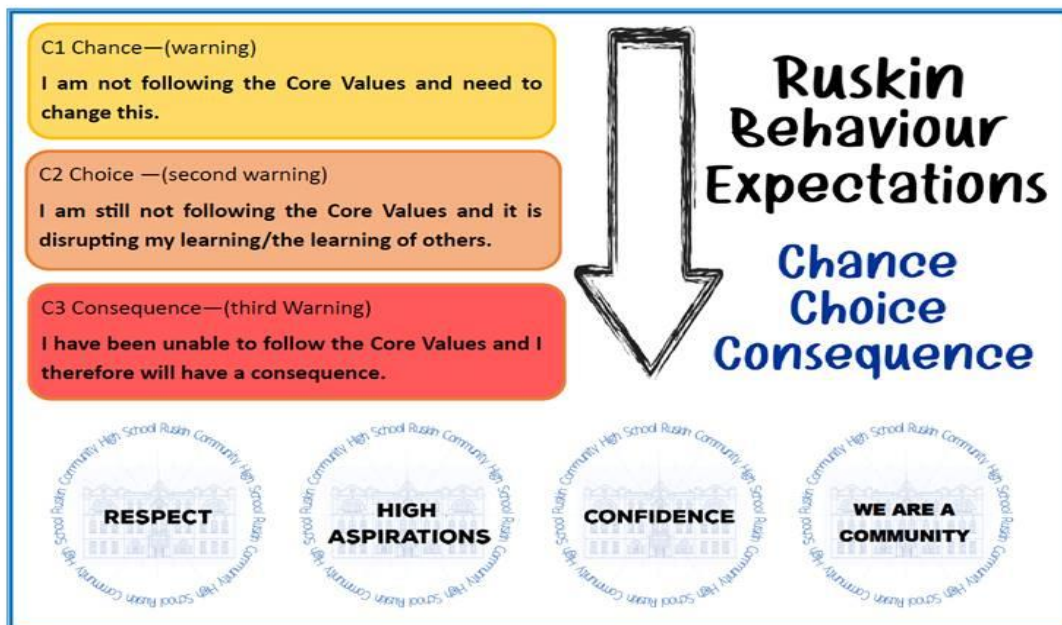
C1 Chance—(warning)

I am not following the Core Values and need to change this.

C2 Choice —(second warning)

I am still not following the Core Values and it is disrupting my learning/the learning of others.

C3 Consequence—(third Warning)

I have been unable to follow the Core Values and I therefore will have a consequence.

Ruskin Behaviour Expectations

Chance Choice Consequence

Ruskin Community High School Ruskin Community High School

RESPECT

Ruskin Community High School Ruskin Community High School

HIGH ASPIRATIONS

Ruskin Community High School Ruskin Community High School

CONFIDENCE

Ruskin Community High School Ruskin Community High School

WE ARE A COMMUNITY